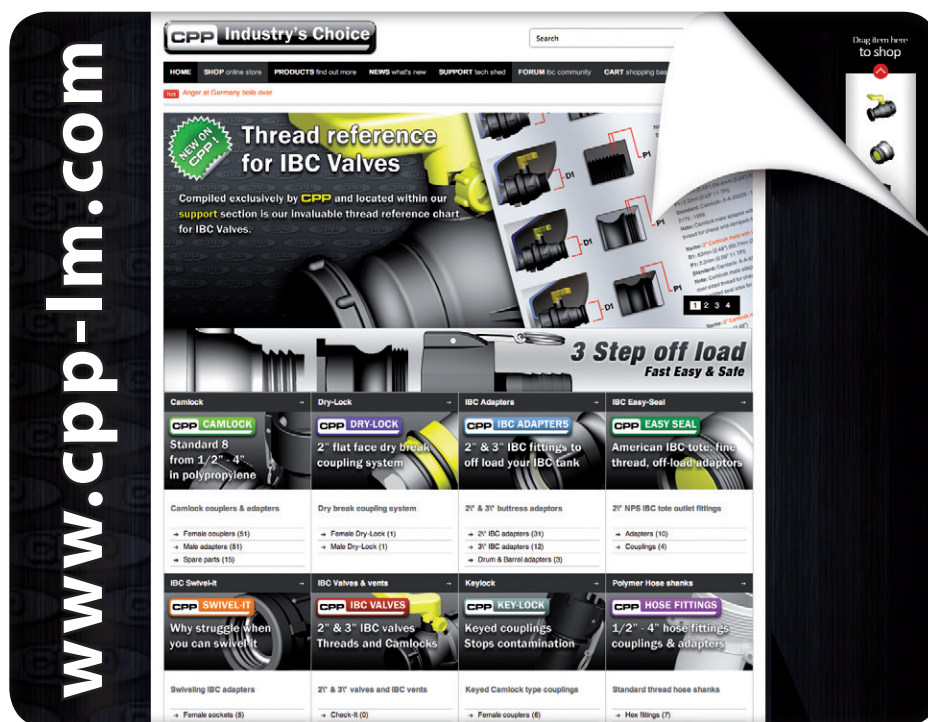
www.cpp-lm.com

CPP Industry's Choice

Search

HOME SHOP online store PRODUCTS find out more NEWS what's new SUPPORT tech shed FORUM ibc community CART shopping bas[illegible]

Drag item here to shop

Hot Anger at Germany boils over

NEW ON CPP!

Thread reference for IBC Valves

Compiled exclusively by CPP and located within our support section is our invaluable thread reference chart for IBC Valves.

D1 P1 D1 D1 P1 D1

1 2 3 4

3 Step off load
Fast Easy & Safe

Camlock →
CPP CAMLOCK
Standard 8 from 1/2" - 4" in polypropylene
Camlock couplers & adapters
→ Female couplers (51)
→ Male adapters (51)
→ Spare parts (15)

Dry-Lock →
CPP DRY-LOCK
2" flat face dry break coupling system
Dry break coupling system
→ Female Dry-Lock (1)
→ Male Dry-Lock (1)

IBC Adapters →
CPP IBC ADAPTERS
2" & 3" IBC fittings to off load your IBC tank
2½" & 3½" buttress adaptors
→ 2½" IBC adapters (31)
→ 3½" IBC adapters (12)
→ Drum & Barrel adapters (3)

IBC Easy-Seal →
CPP EASY SEAL
American IBC tote, fine thread, off-load adaptors
2½" NPS IBC tote outlet fittings
→ Adapters (10)
→ Couplings (4)

IBC Swivel-it →
CPP SWIVEL-IT
Why struggle when you can swivel it
Swivelling IBC adapters
→ Female sockets (8)

IBC Valves & vents →
CPP IBC VALVES
2" & 3" IBC valves Threads and Camlocks
2½" & 3½" valves and IBC vents
→ Check-It (0)

Keylock →
CPP KEY-LOCK
Keyed couplings Stops contamination
Keyed Camlock type couplings
→ Female couplers (6)

Polymer Hose shanks →
CPP HOSE FITTINGS
1/2" - 4" hose fittings couplings & adapters
Standard thread hose shanks
→ Hex fittings (7)